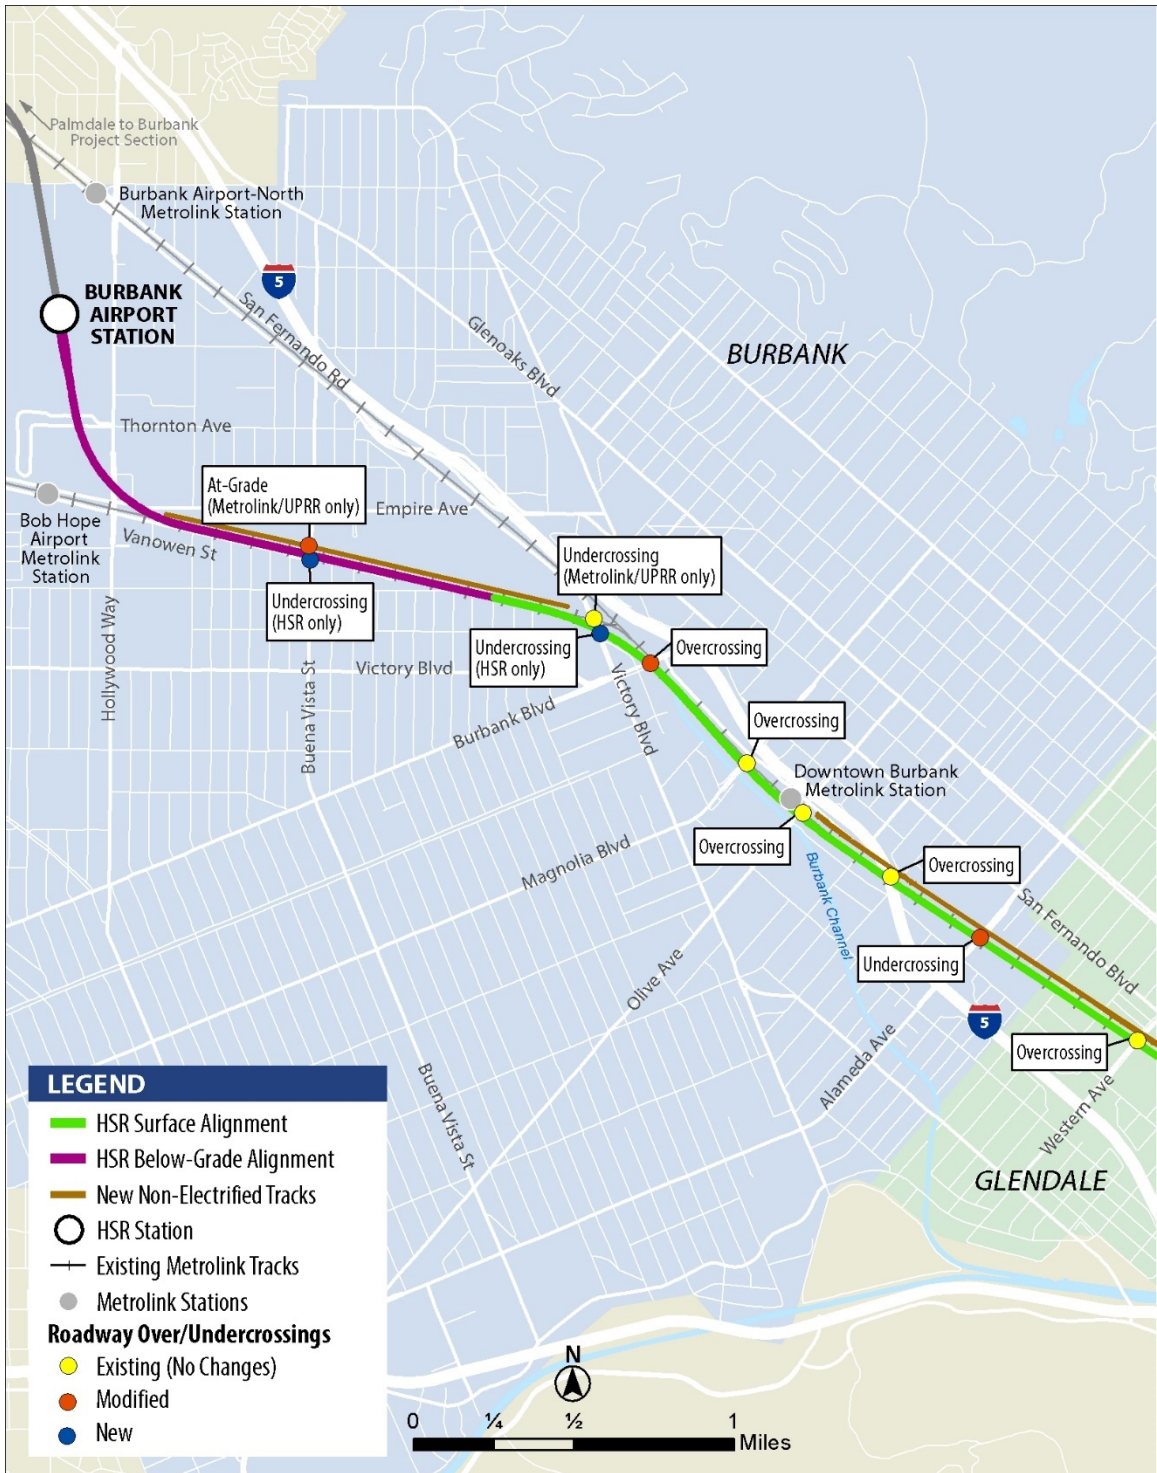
Palmdale to Burbank Project Section

Burbank Airport-North Metrolink Station

5

BURBANK AIRPORT STATION

San Fernando Rd

Glenoaks Blvd

BURBANK

Thornton Ave

At-Grade (Metrolink/UPRR only)

Empire Ave

Bob Hope Airport Metrolink Station

Vanowen St

Undercrossing (HSR only)

Undercrossing (Metrolink/UPRR only)

Undercrossing (HSR only)

Overcrossing

Hollywood Way

Buena Vista St

Victory Blvd

Burbank Blvd

Victory Blvd

Overcrossing

Downtown Burbank Metrolink Station

Overcrossing

Overcrossing

Magnolia Blvd

Burbank Channel

San Fernando Blvd

Undercrossing

Olive Ave

5

Overcrossing

Alameda Ave

Western Ave

GLENDALE

Buena Vista St

LEGEND
HSR Surface Alignment
HSR Below-Grade Alignment
New Non-Electrified Tracks
HSR Station
Existing Metrolink Tracks
Metrolink Stations
Roadway Over/Undercrossings
Existing (No Changes)
Modified
New

N

0 ¼ ½ 1 Miles